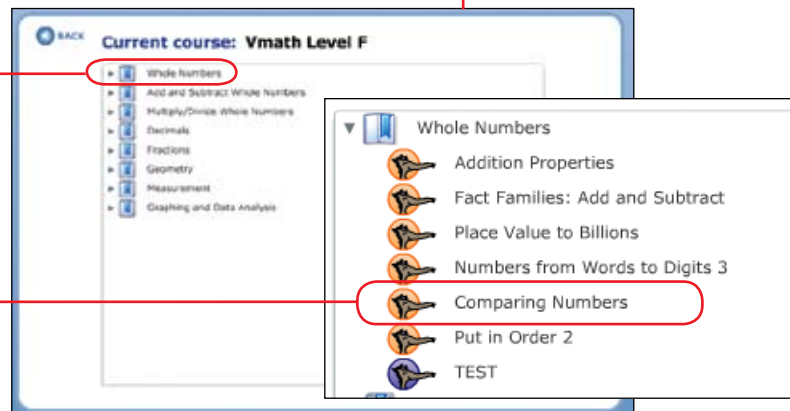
BACK

Current course: Vmath Level F

Whole Numbers
Add and Subtract Whole Numbers
Multiply/Divide Whole Numbers
Decimals
Fractions
Geometry
Measurement
Graphing and Data Analysis

Whole Numbers
Addition Properties
Fact Families: Add and Subtract
Place Value to Billions
Numbers from Words to Digits 3
Comparing Numbers
Put in Order 2
TEST